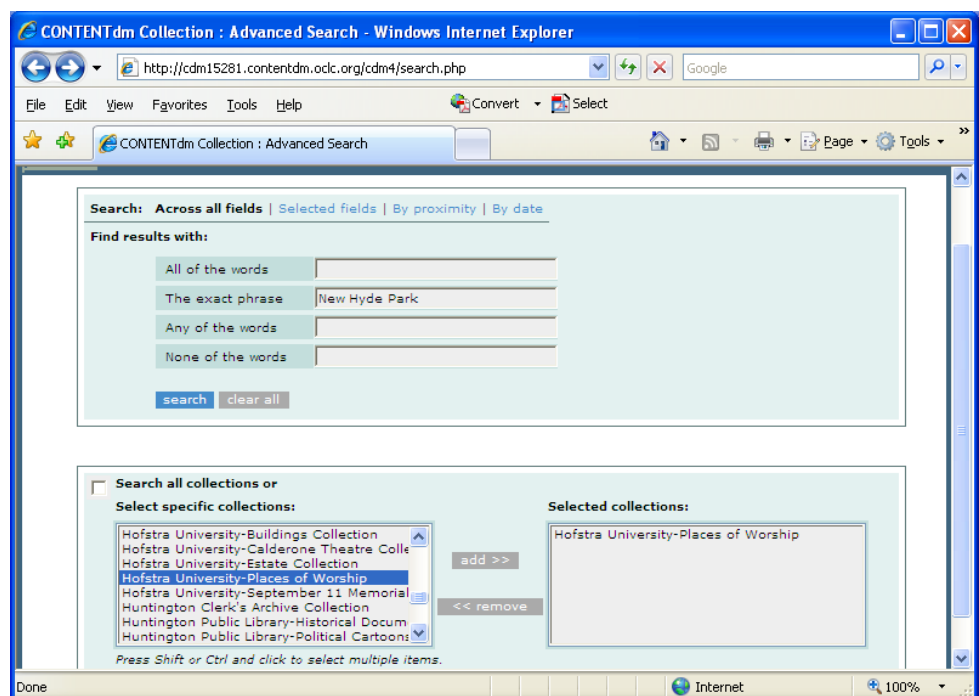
CONTENTdm Collection : Advanced Search - Windows Internet Explorer

http://cdm15281.contentdm.oclc.org/cdm4/search.php

Google

File Edit View Favorites Tools Help

Convert Select

CONTENTdm Collection : Advanced Search

Page Tools

Search: Across all fields | Selected fields | By proximity | By date

Find results with:

| All of the words | |
|---|---|
| The exact phrase | New Hyde Park |
| Any of the words | |
| None of the words | |

search clear all

Search all collections or

Select specific collections:

Hofstra University-Buildings Collection
Hofstra University-Calderone Theatre Colle
Hofstra University-Estate Collection
Hofstra University-Places of Worship
Hofstra University-September 11 Memorial
Huntington Clerk's Archive Collection
Huntington Public Library-Historical Docum
Huntington Public Library-Political Cartoons

add >>

<< remove

Selected collections:

Hofstra University-Places of Worship

Press Shift or Ctrl and click to select multiple items.

Done

Internet

100%